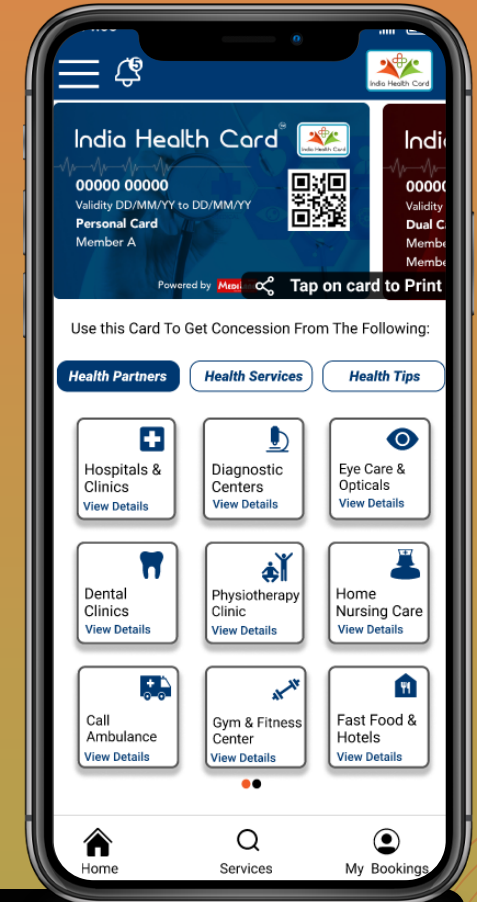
5

India Health Card

India Health Card

00000 00000
Validity DD/MM/YY to DD/MM/YY
Personal Card
Member A

Powered by Medi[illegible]

Tap on card to Print

Indi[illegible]
00000
Validity
Dual C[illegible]
Membe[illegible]
Membe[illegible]

Use this Card To Get Concession From The Following:

Health Partners
Health Services
Health Tips

Hospitals & Clinics
View Details

Diagnostic Centers
View Details

Eye Care & Opticals
View Details

Dental Clinics
View Details

Physiotherapy Clinic
View Details

Home Nursing Care
View Details

Call Ambulance
View Details

Gym & Fitness Center
View Details

Fast Food & Hotels
View Details

Home
Services
My Bookings